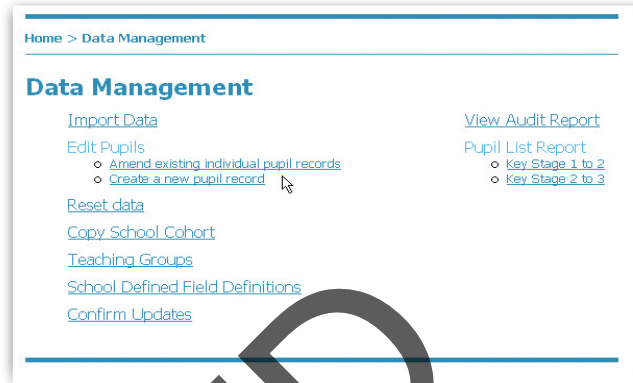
Home > Data Management

Data Management

Import Data

Edit Pupils
- Amend existing individual pupil records
- Create a new pupil record

Reset data

Copy School Cohort

Teaching Groups

School Defined Field Definitions

Confirm Updates

View Audit Report

Pupil List Report
- Key Stage 1 to 2
- Key Stage 2 to 3